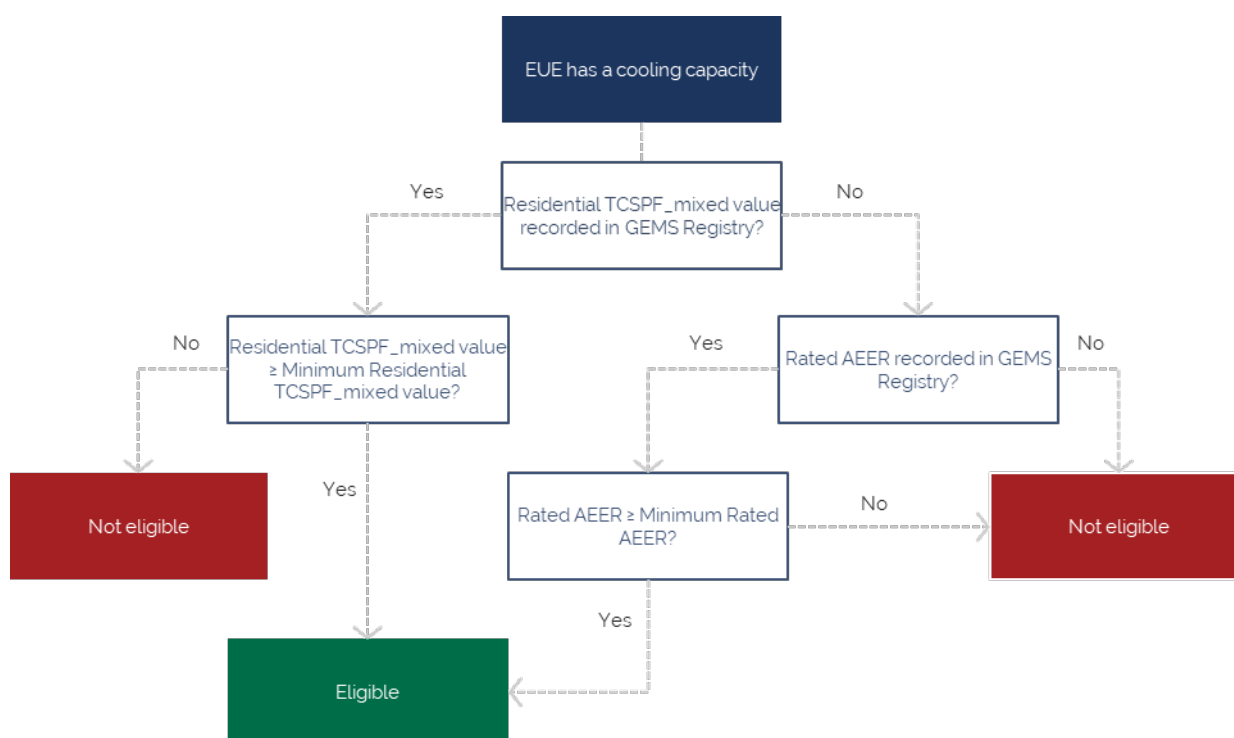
EUE has a cooling capacity

Residential TCSPF_mixed value recorded in GEMS Registry?

Yes

No

Residential TCSPF_mixed value ≥ Minimum Residential TCSPF_mixed value?

No

Yes

Not eligible

Rated AEER recorded in GEMS Registry?

Yes

No

Rated AEER ≥ Minimum Rated AEER?

No

Not eligible

Yes

Yes

Eligible